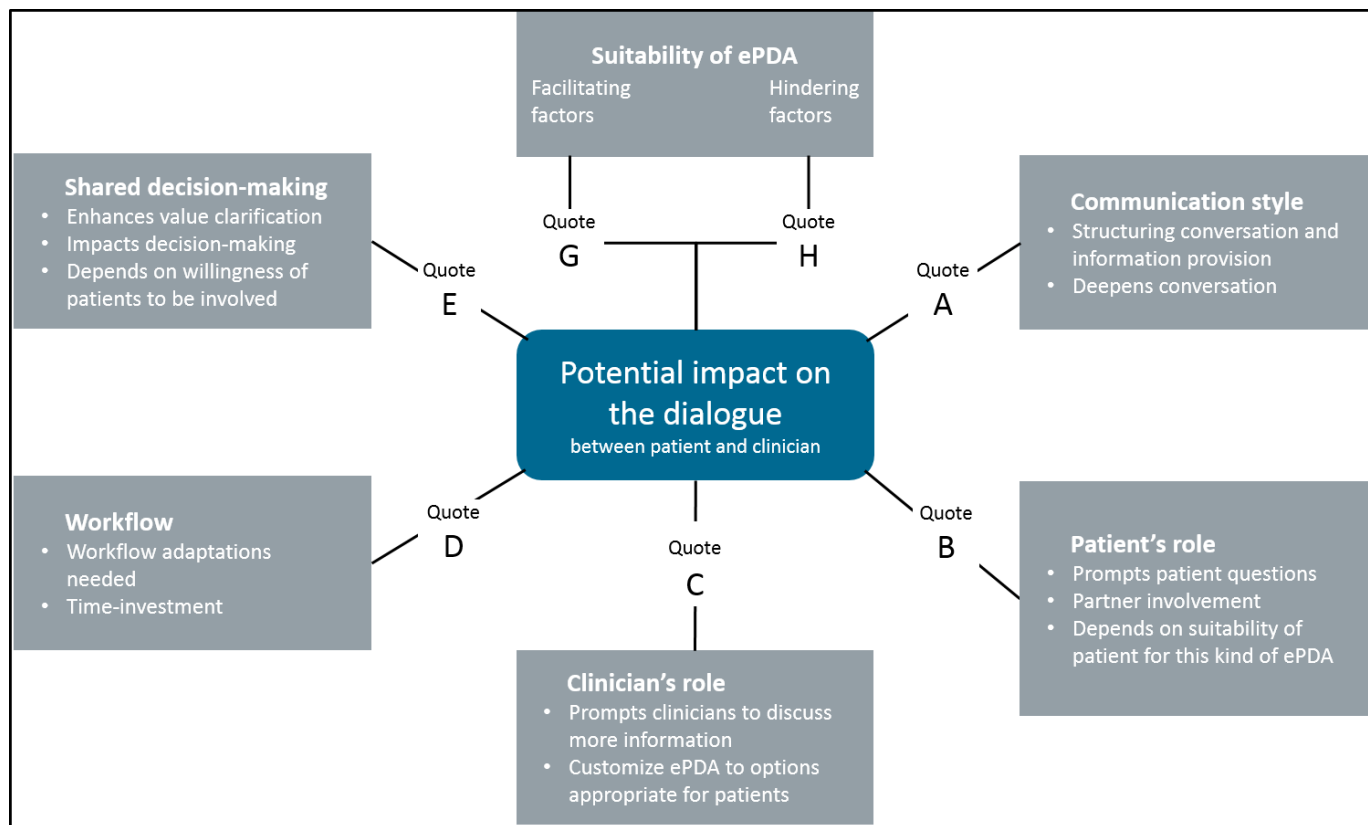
Suitability of ePDA
Facilitating factors
Hindering factors

Quote G
Quote H

Shared decision-making
• Enhances value clarification
• Impacts decision-making
• Depends on willingness of patients to be involved

Quote E

Communication style
• Structuring conversation and information provision
• Deepens conversation

Quote A

Potential impact on the dialogue
between patient and clinician

Workflow
• Workflow adaptations needed
• Time-investment

Quote D

Quote C

Quote B

Patient's role
• Prompts patient questions
• Partner involvement
• Depends on suitability of patient for this kind of ePDA

Clinician's role
• Prompts clinicians to discuss more information
• Customize ePDA to options appropriate for patients